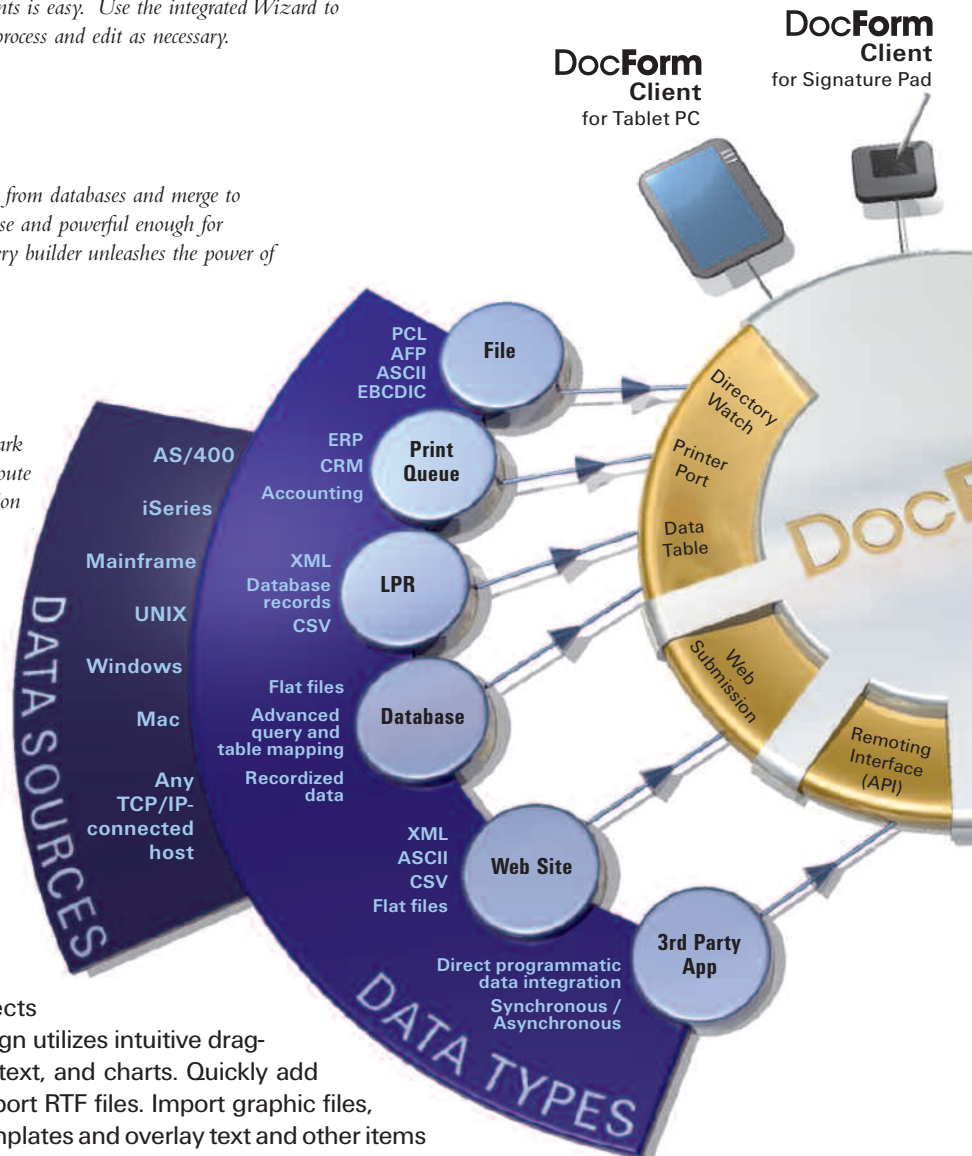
nts is easy. Use the integrated Wizard to
rocess and edit as necessary.

from databases and merge to
se and powerful enough for
ry builder unleashes the power of

ark
oute
on

DocForm
Client
for Tablet PC

DocForm
Client
for Signature Pad

DATA SOURCES

AS/400
iSeries
Mainframe
UNIX
Windows
Mac
Any TCP/IP-connected host

DATA TYPES

PCL
AFP
ASCII
EBCDIC

File

ERP
CRM
Accounting

Print Queue

XML
Database records
CSV

LPR

Flat files
Advanced query and table mapping
Recordized data

Database

XML
ASCII
CSV
Flat files

Web Site

Direct programmatic data integration
Synchronous / Asynchronous

3rd Party App

Directory Watch
Printer Port
Data Table
Web Submission
Remoting Interface (API)

DocF

ects
gn utilizes intuitive drag-
text, and charts. Quickly add
port RTF files. Import graphic files,
nplates and overlay text and other items